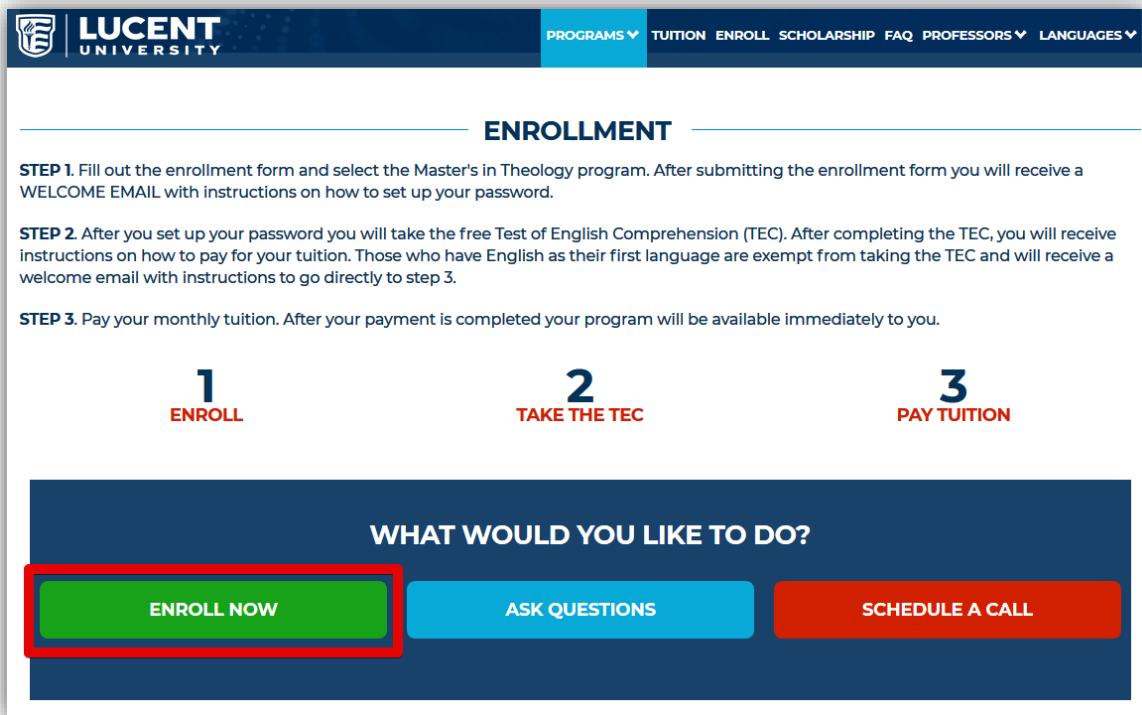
LUCENT UNIVERSITY

PROGRAMS TUITION ENROLL SCHOLARSHIP FAQ PROFESSORS LANGUAGES

ENROLLMENT

STEP 1. Fill out the enrollment form and select the Master's in Theology program. After submitting the enrollment form you will receive a WELCOME EMAIL with instructions on how to set up your password.

STEP 2. After you set up your password you will take the free Test of English Comprehension (TEC). After completing the TEC, you will receive instructions on how to pay for your tuition. Those who have English as their first language are exempt from taking the TEC and will receive a welcome email with instructions to go directly to step 3.

STEP 3. Pay your monthly tuition. After your payment is completed your program will be available immediately to you.

1
ENROLL

2
TAKE THE TEC

3
PAY TUITION

WHAT WOULD YOU LIKE TO DO?

ENROLL NOW

ASK QUESTIONS

SCHEDULE A CALL